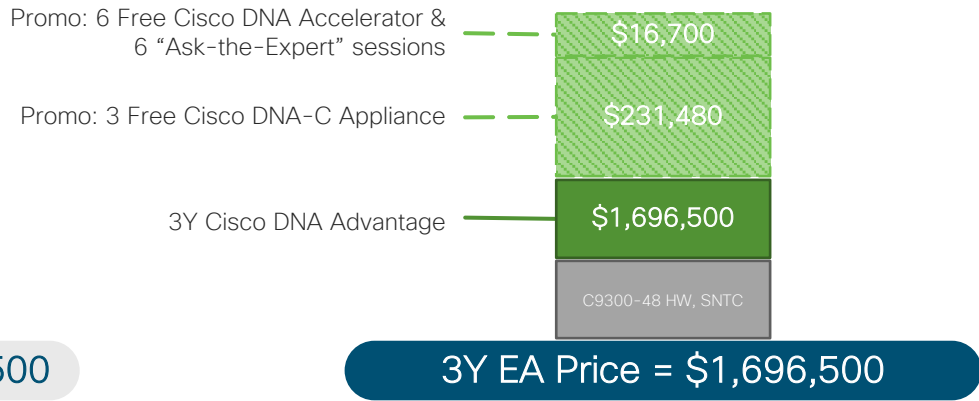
Promo: 6 Free Cisco DNA Accelerator & 6 “Ask-the-Expert” sessions

$16,700

Promo: 3 Free Cisco DNA-C Appliance

$231,480

3Y Cisco DNA Advantage

$1,696,500

C9300-48 HW, SNTC

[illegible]500

3Y EA Price = $1,696,500